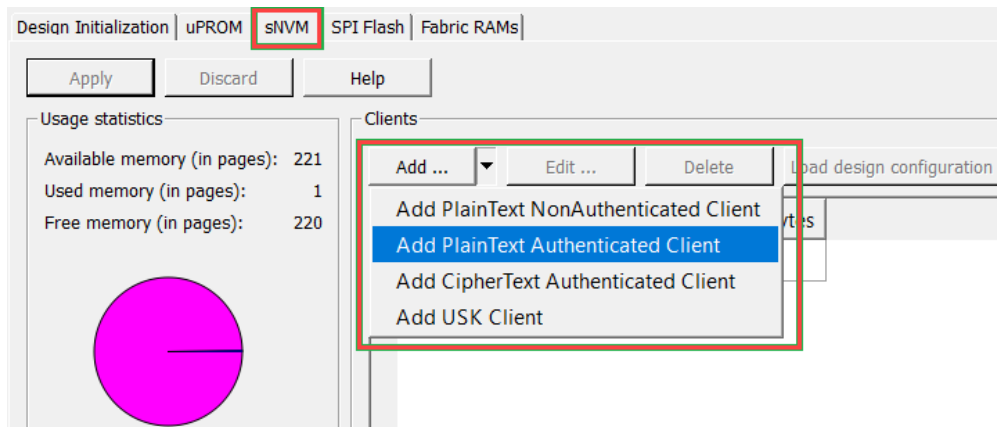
Design Initialization | uPROM | sNVM | SPI Flash | Fabric RAMs

Apply | Discard | Help

Usage statistics

Available memory (in pages): 221
Used memory (in pages): 1
Free memory (in pages): 220

Clients

Add ... | Edit ... | Delete | Load design configuration

Add PlainText NonAuthenticated Client
Add PlainText Authenticated Client
Add CipherText Authenticated Client
Add USK Client

ytes